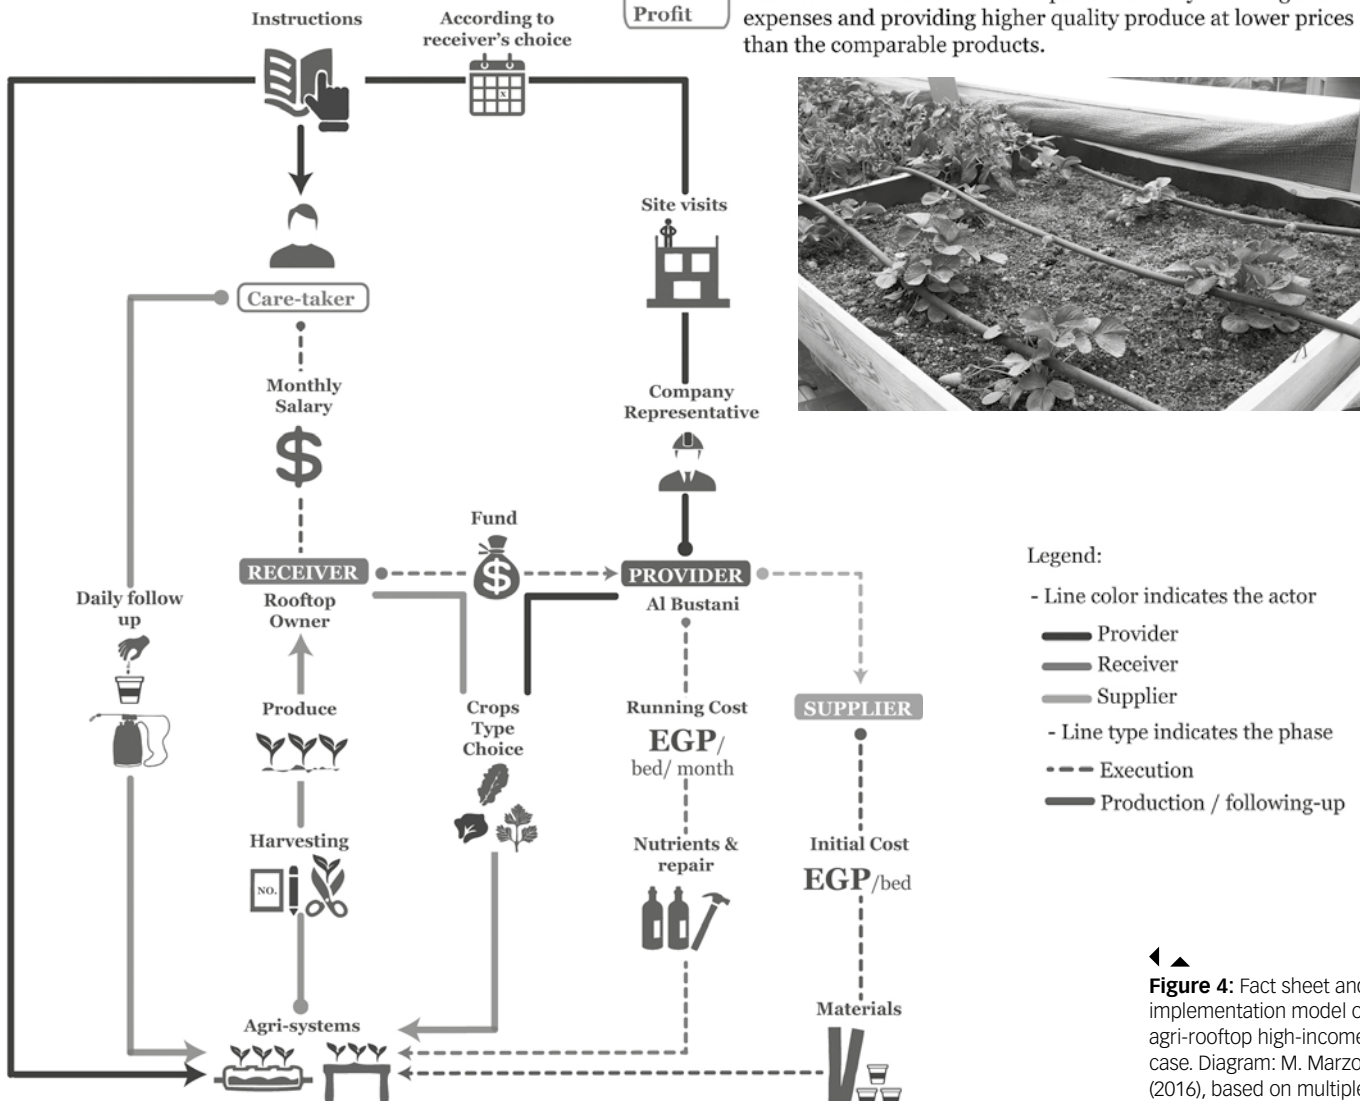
Instructions

According to receiver's choice

Profit

expenses and providing higher quality produce at lower prices than the comparable products.

Site visits

Care-taker

Monthly Salary

Company Representative

Fund

RECEIVER
Rooftop Owner

PROVIDER
Al Bustani

Daily follow up

Legend:
- Line color indicates the actor
Provider
Receiver
Supplier
- Line type indicates the phase
Execution
Production / following-up

Produce

Crops Type Choice

Running Cost
EGP/
bed/ month

SUPPLIER

Harvesting

Nutrients & repair

Initial Cost
EGP/bed

Agri-systems

Materials

**Figure 4:** Fact sheet and implementation model o agri-rooftop high-income case. Diagram: M. Marzo (2016), based on multiple